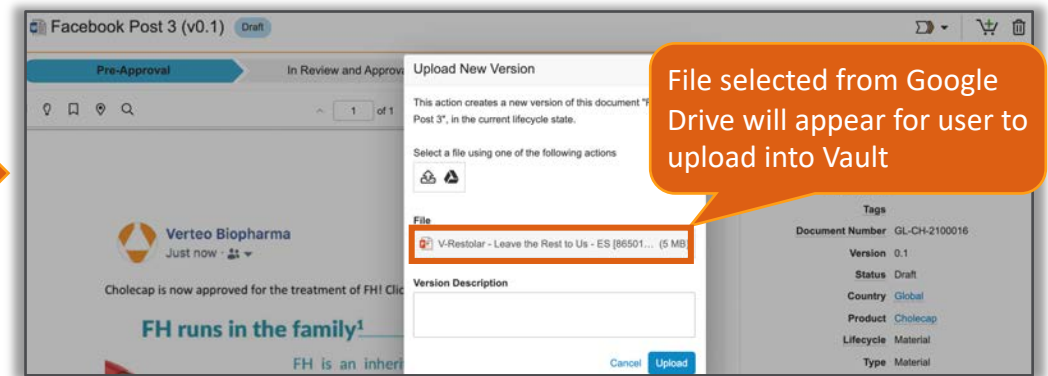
Facebook Post 3 (v0.1) Draft

Pre-Approval

In Review and Approva

1 of 1

Verteo Biopharma
Just now ·

Cholecap is now approved for the treatment of FH! Clic

FH runs in the family¹

FH is an inheri

Upload New Version

This action creates a new version of this document "F Post 3", in the current lifecycle state.

Select a file using one of the following actions

File

V-Restolar - Leave the Rest to Us - ES [86501... (5 MB)

Version Description

Cancel Upload

File selected from Google Drive will appear for user to upload into Vault

Tags
Document Number GL-CH-2100016
Version 0.1
Status Draft
Country Global
Product Cholecap
Lifecycle Material
Type Material